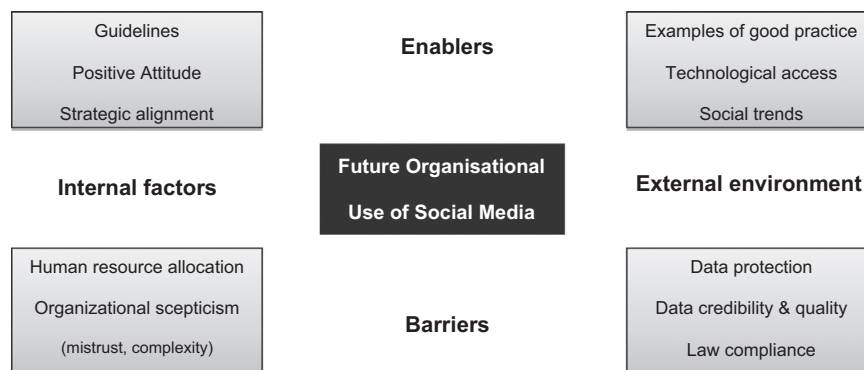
Guidelines

Positive Attitude

Strategic alignment

Enablers

Examples of good practice

Technological access

Social trends

Internal factors

Future Organisational Use of Social Media

External environment

Human resource allocation

Organizational scepticism

(mistrust, complexity)

Barriers

Data protection

Data credibility & quality

Law compliance